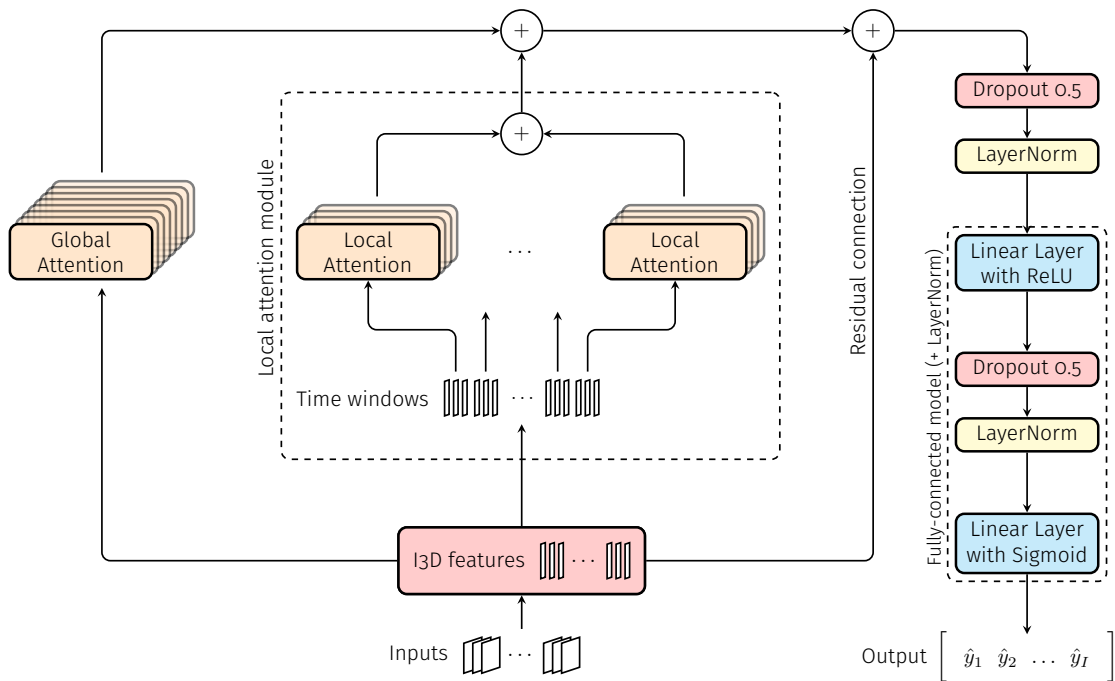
+

+

Local attention module

+

Global Attention

Local Attention

...

Local Attention

Time windows ...

Residual connection

Dropout 0.5

LayerNorm

Fully-connected model (+ LayerNorm)

Linear Layer with ReLU

Dropout 0.5

LayerNorm

Linear Layer with Sigmoid

I3D features ...

Inputs ...

Output $\left[ \hat{y}_1 \ \hat{y}_2 \ \ldots \ \hat{y}_I \right]$